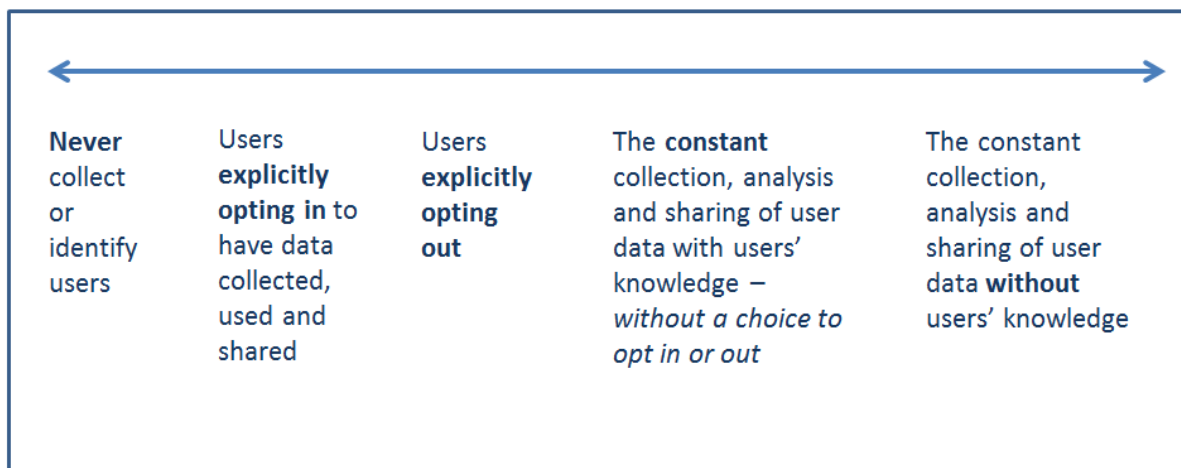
Never collect or identify users

Users explicitly opting in to have data collected, used and shared

Users explicitly opting out

The constant collection, analysis and sharing of user data with users' knowledge – without a choice to opt in or out

The constant collection, analysis and sharing of user data without users' knowledge